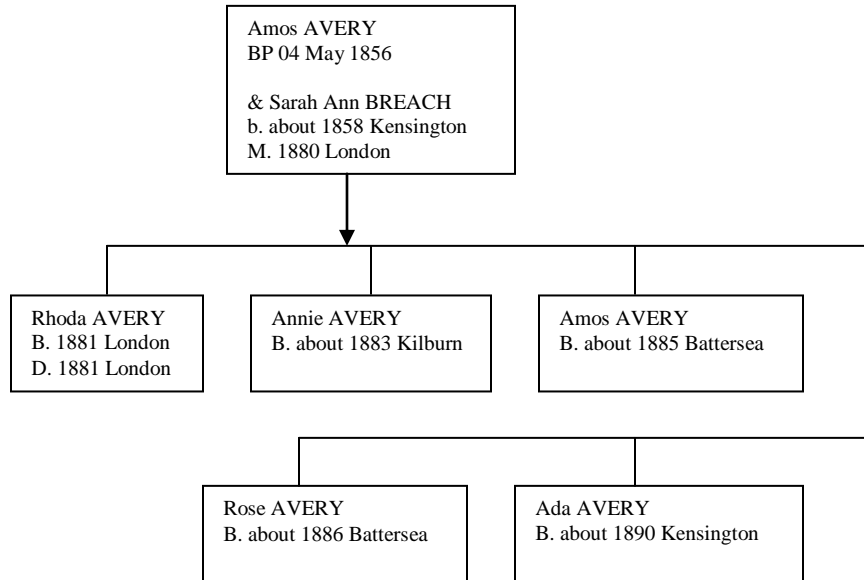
Amos AVERY
BP 04 May 1856

& Sarah Ann BREACH
b. about 1858 Kensington
M. 1880 London

Rhoda AVERY
B. 1881 London
D. 1881 London

Annie AVERY
B. about 1883 Kilburn

Amos AVERY
B. about 1885 Battersea

Rose AVERY
B. about 1886 Battersea

Ada AVERY
B. about 1890 Kensington